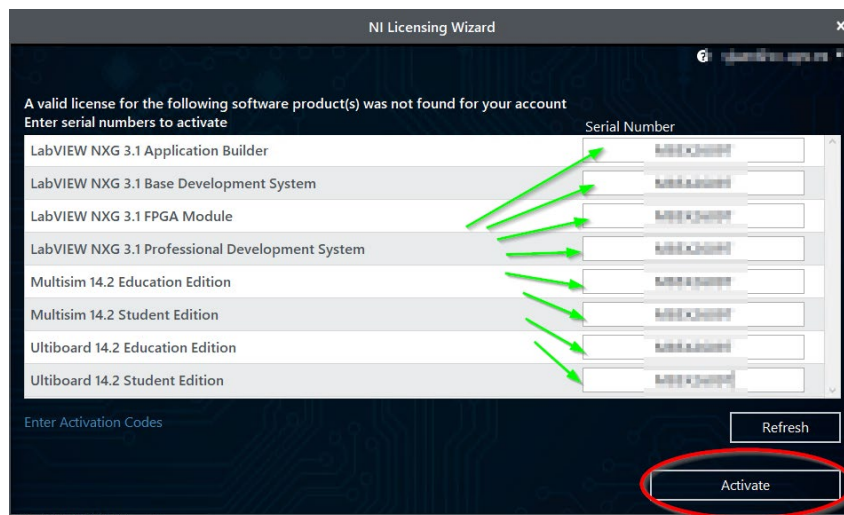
NI Licensing Wizard

×

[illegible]

A valid license for the following software product(s) was not found for your account
Enter serial numbers to activate

| | Serial Number |
|---|---|
| LabVIEW NXG 3.1 Application Builder | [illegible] |
| LabVIEW NXG 3.1 Base Development System | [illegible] |
| LabVIEW NXG 3.1 FPGA Module | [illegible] |
| LabVIEW NXG 3.1 Professional Development System | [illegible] |
| Multisim 14.2 Education Edition | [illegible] |
| Multisim 14.2 Student Edition | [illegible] |
| Ultiboard 14.2 Education Edition | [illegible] |
| Ultiboard 14.2 Student Edition | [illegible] |

Enter Activation Codes

Refresh

Activate